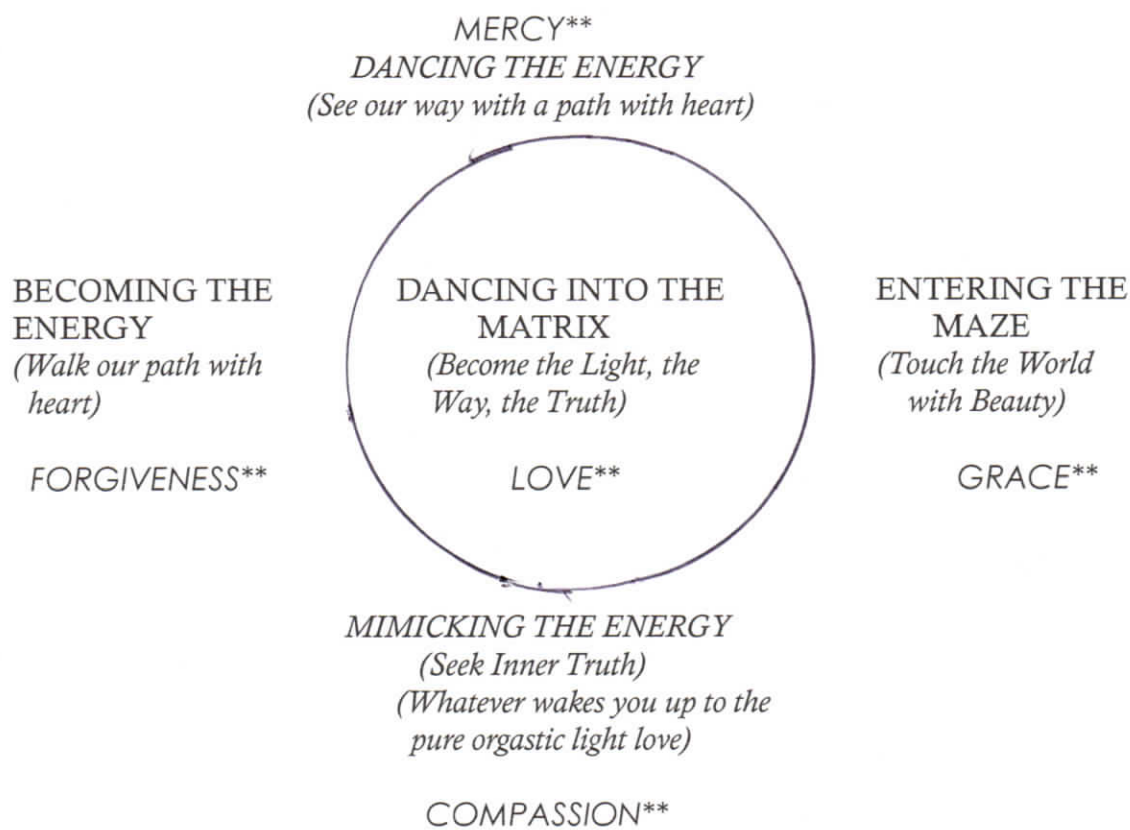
MERCY**
DANCING THE ENERGY
(See our way with a path with heart)

BECOMING THE ENERGY
(Walk our path with heart)

FORGIVENESS**

DANCING INTO THE MATRIX
(Become the Light, the Way, the Truth)

LOVE**

ENTERING THE MAZE
(Touch the World with Beauty)

GRACE**

MIMICKING THE ENERGY
(Seek Inner Truth)
(Whatever wakes you up to the pure orgastic light love)

COMPASSION**